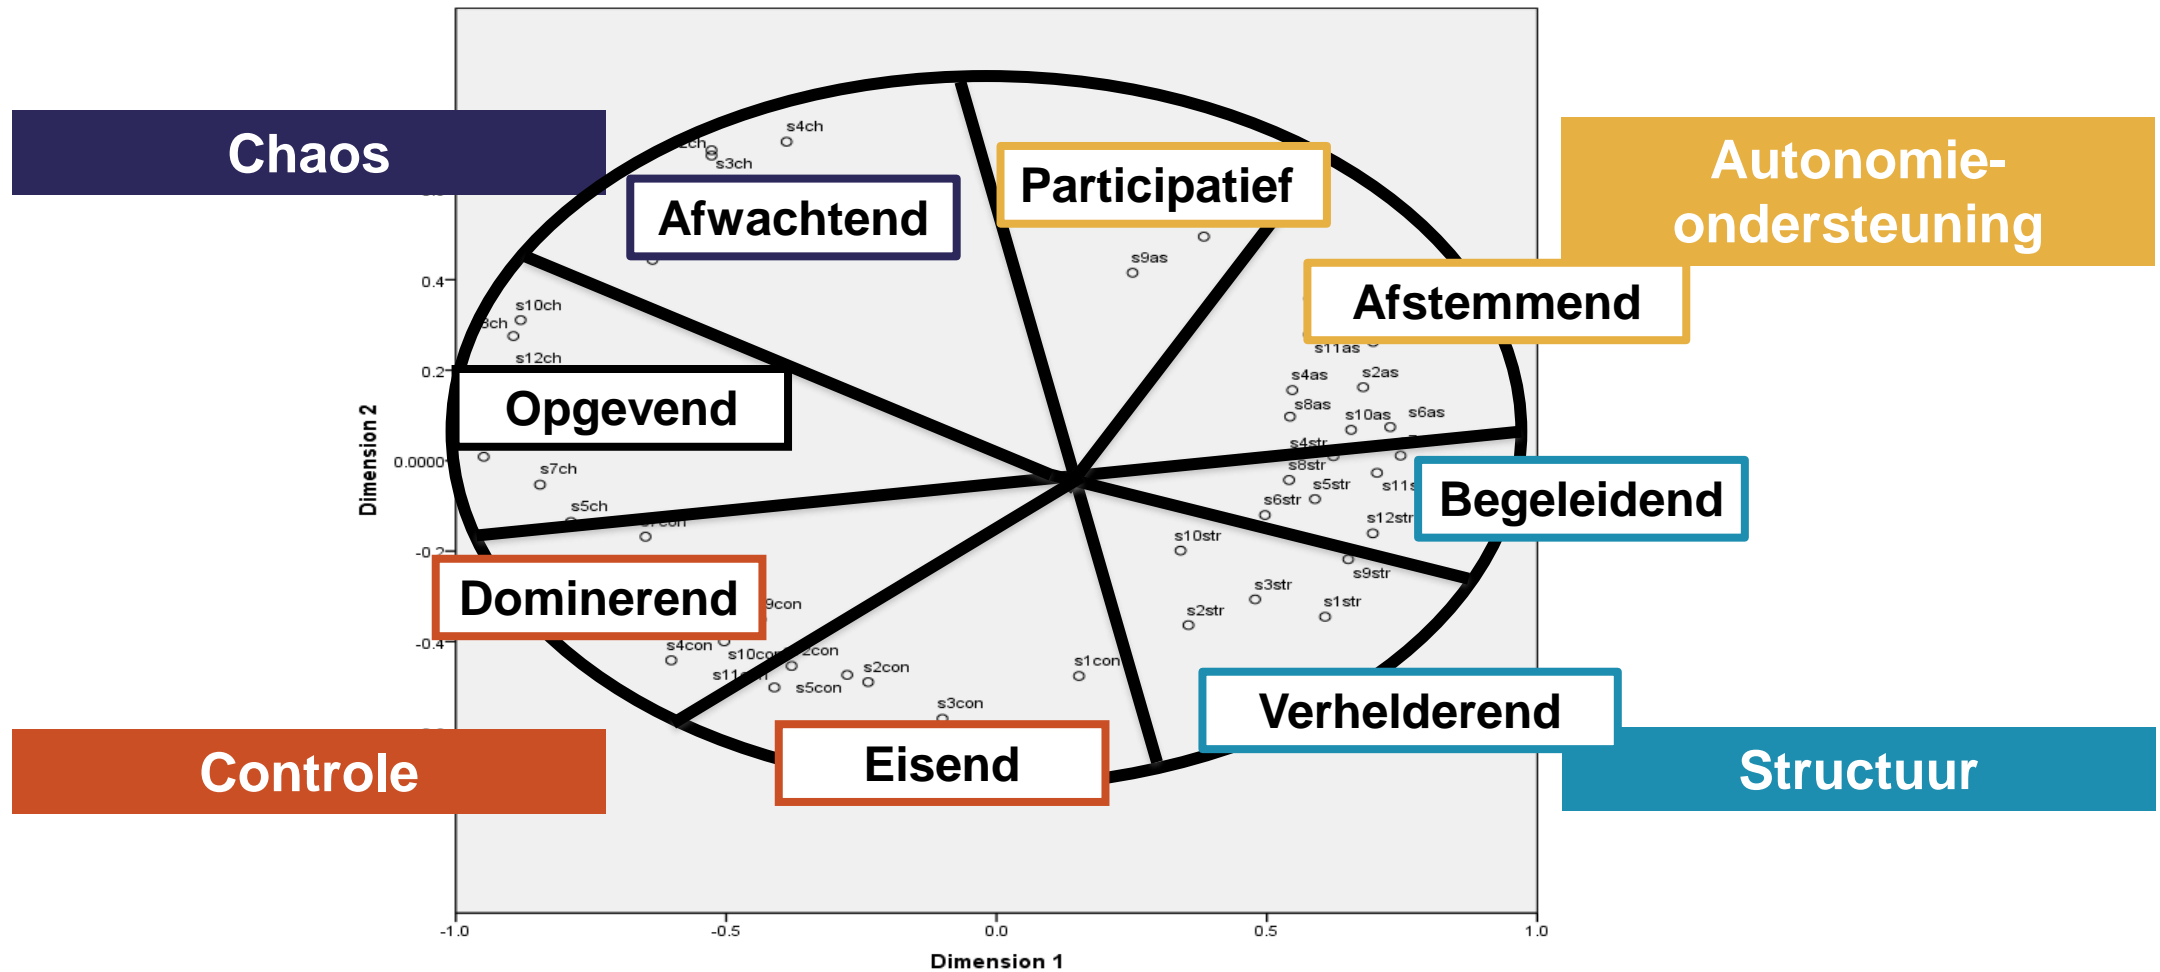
Chaos

Autonomie-ondersteuning

Controle

Structuur

Participatief

Afwachtend

Afstemmend

Opgevend

Begeleidend

Dominerend

Verhelderend

Eisend

s4ch
s3ch
s9as
s10ch
s12ch
s7ch
s5ch
s11as
s4as
s2as
s8as
s10as
s6as
s4str
s8str
s5str
s6str
s12str
s10str
s9str
s3str
s1str
s2str
s4con
s10con
s5con
s2con
s1con
s3con

0.4
0.2
0.0000
-0.2
-0.4

Dimension 2

-1.0
-0.5
0.0
0.5
1.0

Dimension 1